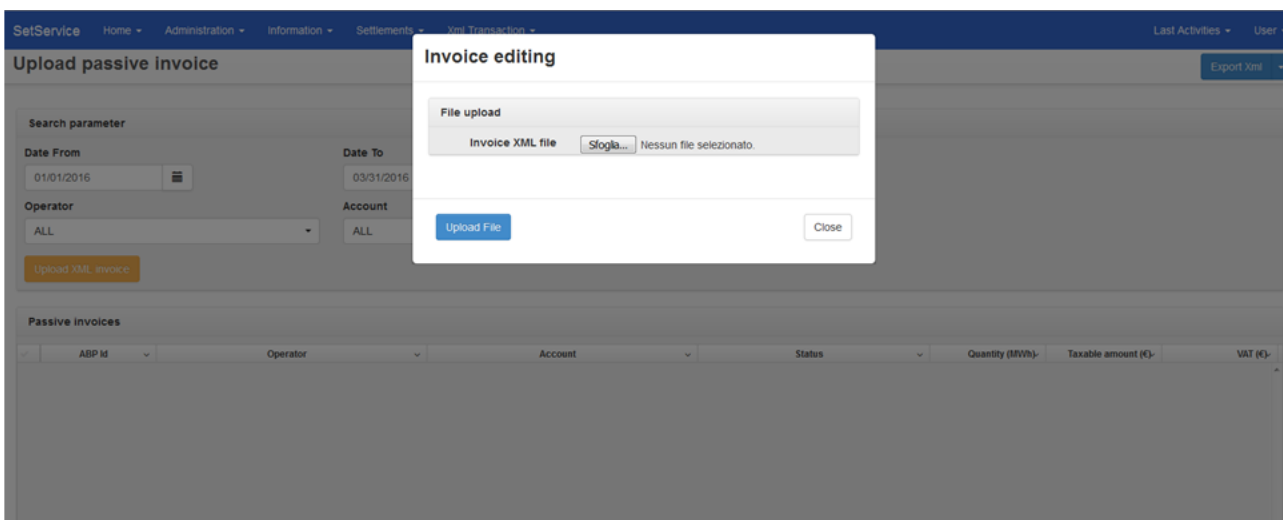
SetService Home ▾ Administration ▾ Information ▾ Settlements ▾ Xml Transaction ▾ Last Activities ▾ User

Upload passive invoice

Export Xml

Search parameter

Date From
01/01/2016

Date To
03/31/2016

Operator
ALL

Account
ALL

Upload XML invoice

Passive invoices

| ABP Id | Operator | Account | Status | Quantity (MWh)- | Taxable amount (€)- | VAT (€)- |
|---|---|---|---|---|---|---|

Invoice editing

File upload

Invoice XML file Sfoglia... Nessun file selezionato.

Upload File

Close